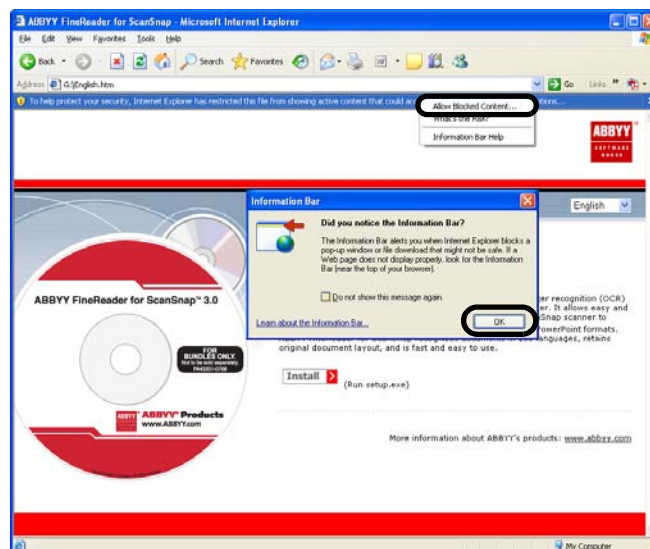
ABBYY FineReader for ScanSnap - Microsoft Internet Explorer

File Edit View Favorites Tools Help

Back Search Favorites

Address G:\English.htm Go Links

To help protect your security, Internet Explorer has restricted this file from showing active content that could a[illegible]ions...

Allow Blocked Content...
What's the Risk?
Information Bar Help

ABBYY SOFTWARE HOUSE

English

Information Bar

Did you notice the Information Bar?

The Information Bar alerts you when Internet Explorer blocks a pop-up window or file download that might not be safe. If a Web page does not display properly, look for the Information Bar (near the top of your browser).

Do not show this message again.

Learn about the Information Bar...

OK

ABBYY FineReader for ScanSnap™ 3.0

FOR BUNDLES ONLY
Not to be sold separately
PA03201-0708

ABBYY ABBYY® Products
www.ABBYY.com

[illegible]er recognition (OCR) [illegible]er. It allows easy and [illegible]Snap scanner to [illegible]owerPoint formats. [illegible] languages, retains original document layout, and is fast and easy to use.

Install (Run setup.exe)

More information about ABBYY's products: www.abbyy.com

My Computer